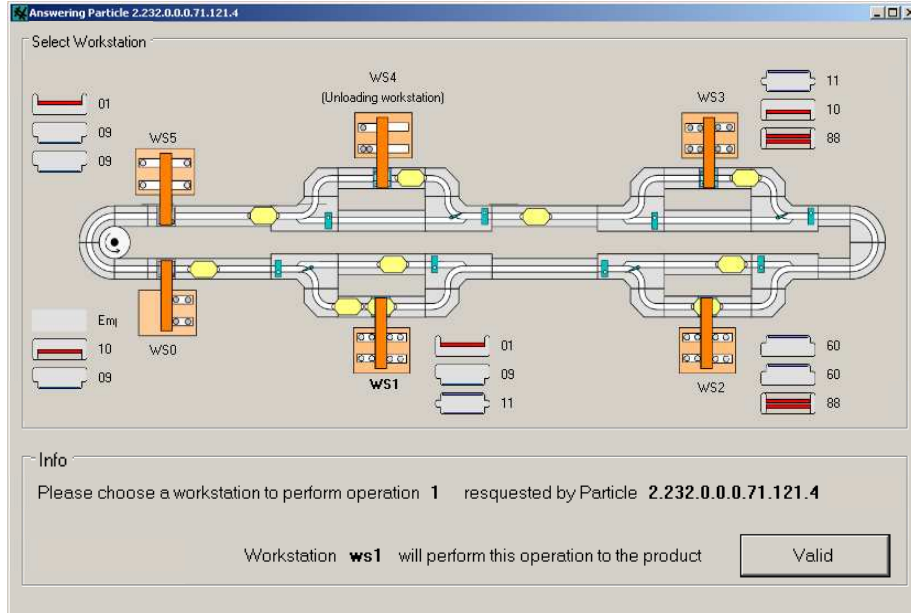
Answering Particle 2.232.0.0.0.71.121.4

Select Workstation

01
09
09
WS5

WS4
(Unloading workstation)

WS3
11
10
88

Em
10
09
WS0

WS1
01
09
11

WS2
60
60
88

Info

Please choose a workstation to perform operation 1 resquested by Particle 2.232.0.0.0.71.121.4

Workstation ws1 will perform this operation to the product

Valid